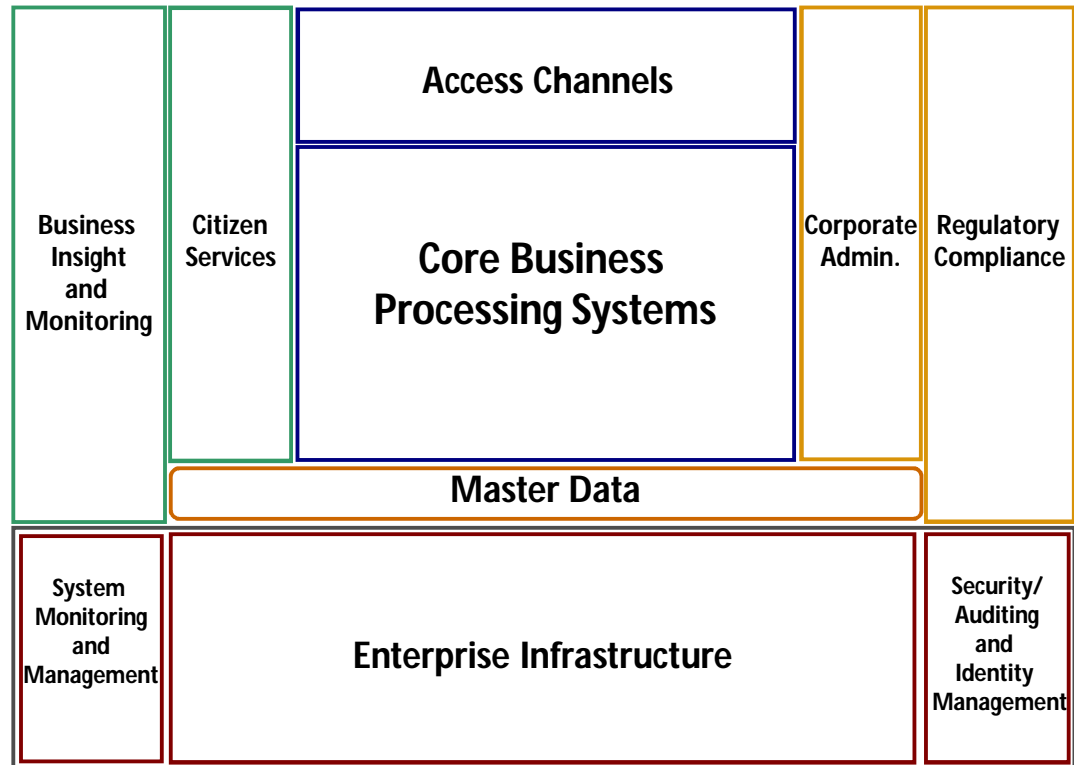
Access Channels

Business Insight and Monitoring

Citizen Services

Core Business Processing Systems

Corporate Admin.

Regulatory Compliance

Master Data

System Monitoring and Management

Enterprise Infrastructure

Security/ Auditing and Identity Management